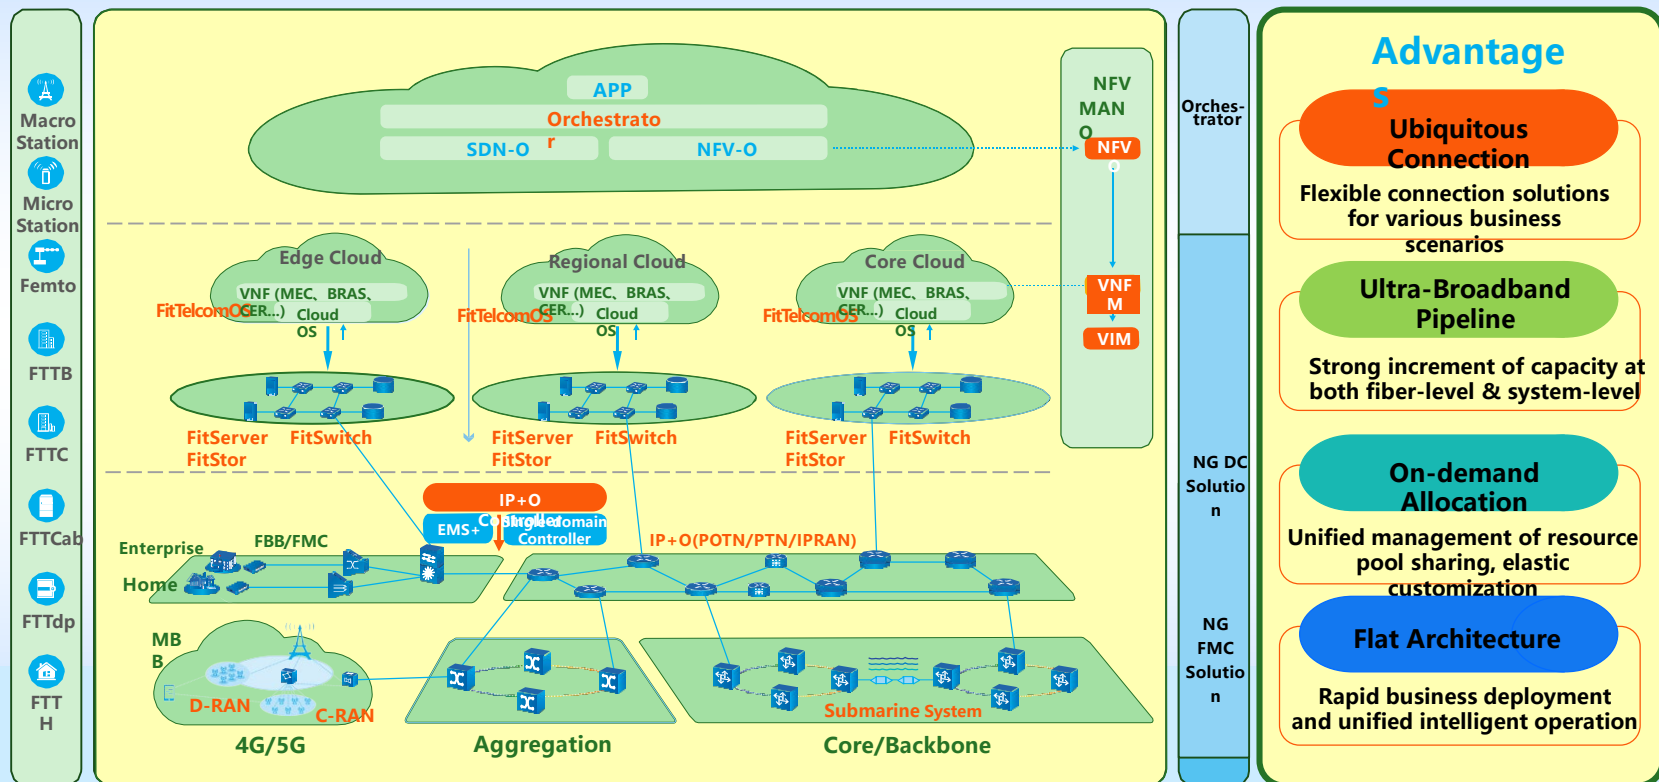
Macro Station
Micro Station
Femto
FTTB
FTTC
FTTCab
FTTdp
FTT H

APP
Orchestrato r
SDN-O
NFV-O

NFV MAN O
NFV O
VNF M
VIM

Edge Cloud
VNF (MEC、BRAS、CER...)
FitTelcomOS
Cloud OS
Regional Cloud
VNF (MEC、BRAS、CER...)
FitTelcomOS
Cloud OS
Core Cloud
VNF (MEC、BRAS、CER...)
FitTelcomOS
Cloud OS

FitServer FitStor
FitSwitch
FitServer FitStor
FitSwitch
FitServer FitStor
FitSwitch

IP+O Controller
EMS+
Single domain Controller
IP+O(POTN/PTN/IPRAN)
Enterprise
FBB/FMC
Home
MB B
D-RAN
C-RAN
Submarine System
4G/5G
Aggregation
Core/Backbone

Orches-trator
NG DC Solutio n
NG FMC Solutio n

Advantage s
Ubiquitous Connection
Flexible connection solutions for various business scenarios
Ultra-Broadband Pipeline
Strong increment of capacity at both fiber-level & system-level
On-demand Allocation
Unified management of resource pool sharing, elastic customization
Flat Architecture
Rapid business deployment and unified intelligent operation